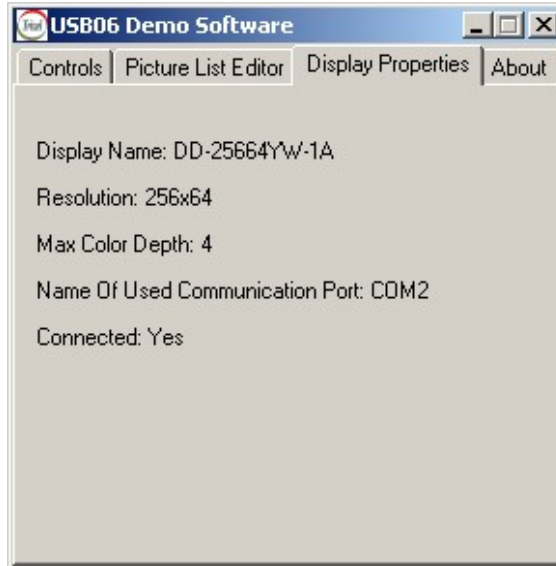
USB06 Demo Software

Controls | Picture List Editor | Display Properties | About

Display Name: DD-25664YW-1A

Resolution: 256x64

Max Color Depth: 4

Name Of Used Communication Port: COM2

Connected: Yes